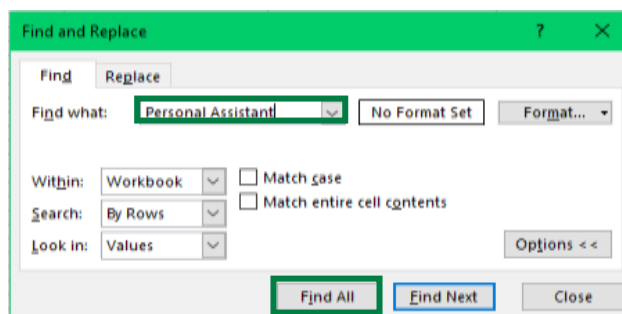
Find and Replace

?

Find

Replace

Find what:

Personal Assistant

No Format Set

Format...

Within:

Workbook

Match case

Search:

By Rows

Match entire cell contents

Look in:

Values

Options <<

Find All

Find Next

Close